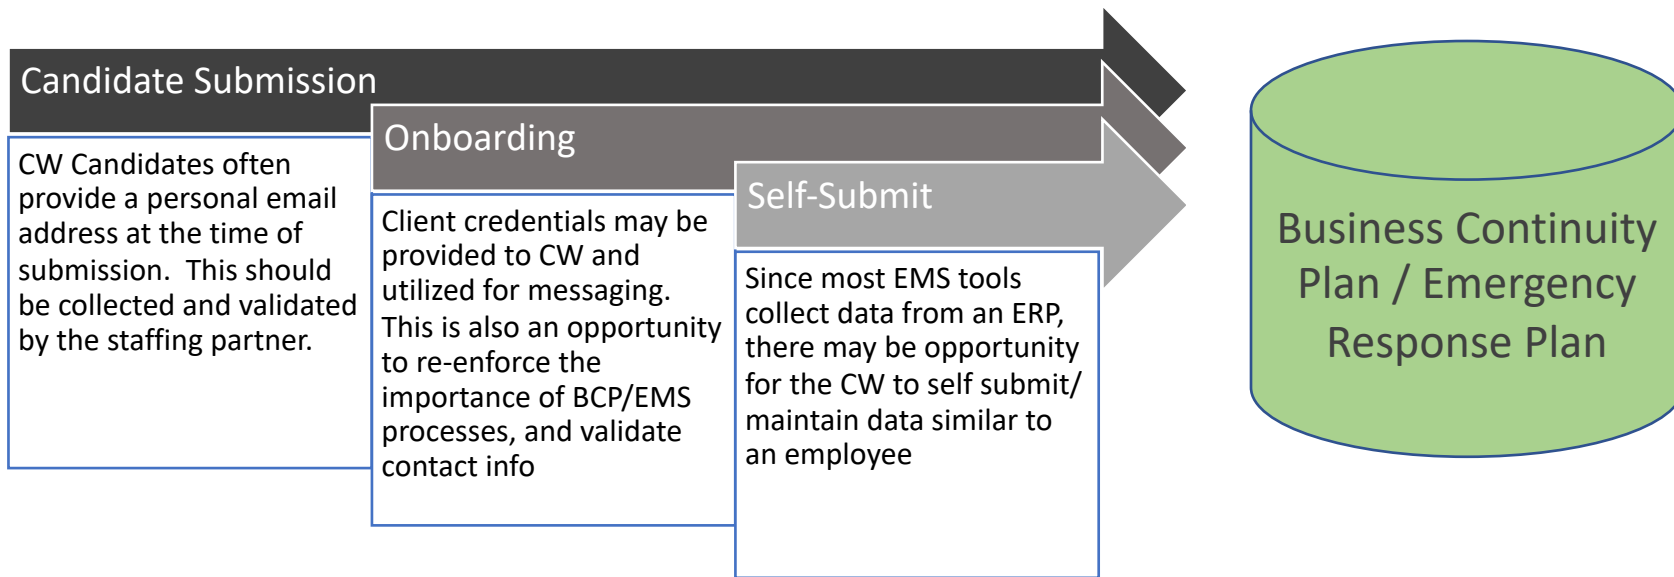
Candidate Submission

CW Candidates often provide a personal email address at the time of submission. This should be collected and validated by the staffing partner.

Onboarding

Client credentials may be provided to CW and utilized for messaging. This is also an opportunity to re-enforce the importance of BCP/EMS processes, and validate contact info

Self-Submit

Since most EMS tools collect data from an ERP, there may be opportunity for the CW to self submit/ maintain data similar to an employee

Business Continuity Plan / Emergency Response Plan